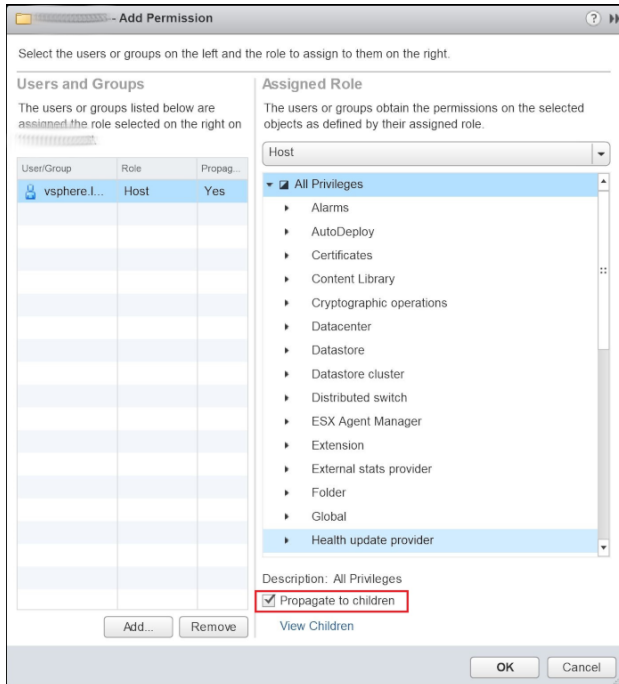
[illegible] - Add Permission

Select the users or groups on the left and the role to assign to them on the right.

Users and Groups

The users or groups listed below are assigned the role selected on the right on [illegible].

| User/Group | Role | Propag... |
|---|---|---|
| vsphere.l... | Host | Yes |

Add... Remove

Assigned Role

The users or groups obtain the permissions on the selected objects as defined by their assigned role.

Host

All Privileges
Alarms
AutoDeploy
Certificates
Content Library
Cryptographic operations
Datacenter
Datastore
Datastore cluster
Distributed switch
ESX Agent Manager
Extension
External stats provider
Folder
Global
Health update provider

Description: All Privileges

Propagate to children

View Children

OK Cancel